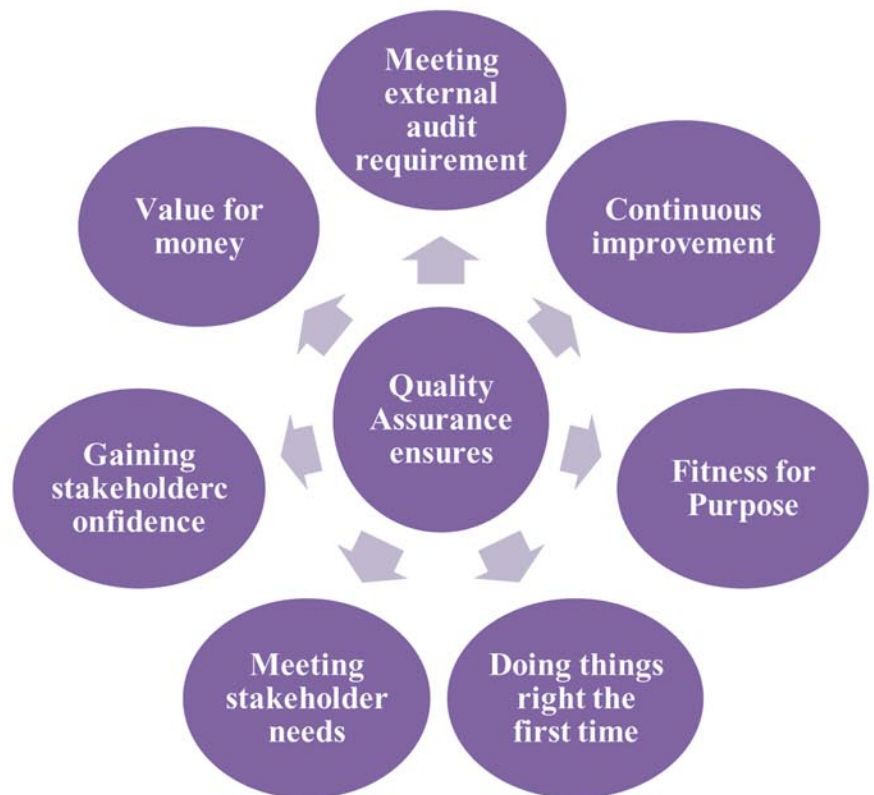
Quality Assurance ensures

Meeting external audit requirement

Continuous improvement

Fitness for Purpose

Doing things right the first time

Meeting stakeholder needs

Gaining stakeholderc onfidence

Value for money